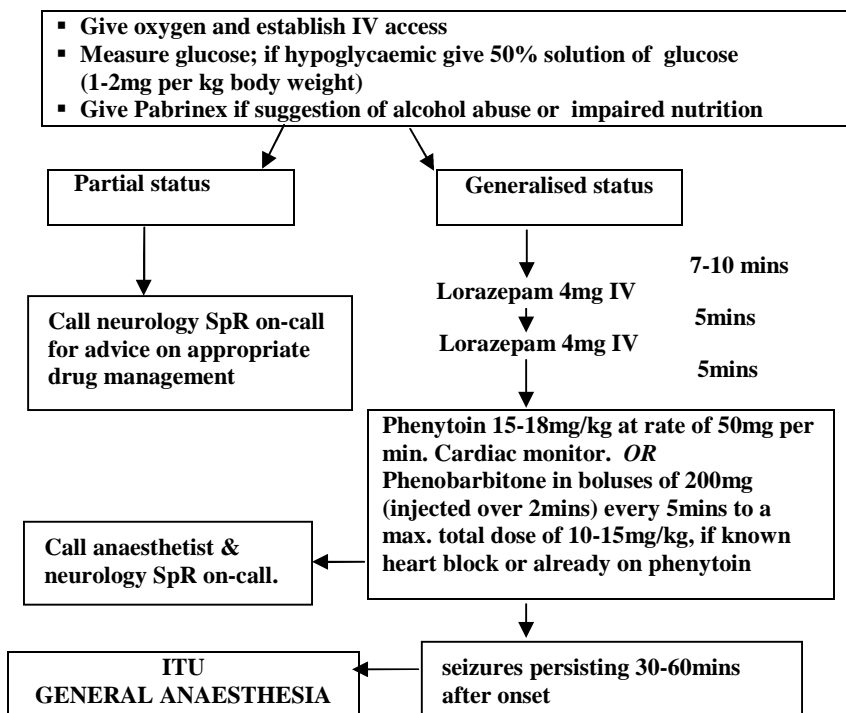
- Give oxygen and establish IV access
- Measure glucose; if hypoglycaemic give 50% solution of glucose (1-2mg per kg body weight)
- Give Pabrinex if suggestion of alcohol abuse or impaired nutrition

Partial status

Generalised status

Call neurology SpR on-call for advice on appropriate drug management

7-10 mins

Lorazepam 4mg IV

5mins

Lorazepam 4mg IV

5mins

Phenytoin 15-18mg/kg at rate of 50mg per min. Cardiac monitor. *OR* Phenobarbitone in boluses of 200mg (injected over 2mins) every 5mins to a max. total dose of 10-15mg/kg, if known heart block or already on phenytoin

Call anaesthetist & neurology SpR on-call.

seizures persisting 30-60mins after onset

ITU
GENERAL ANAESTHESIA